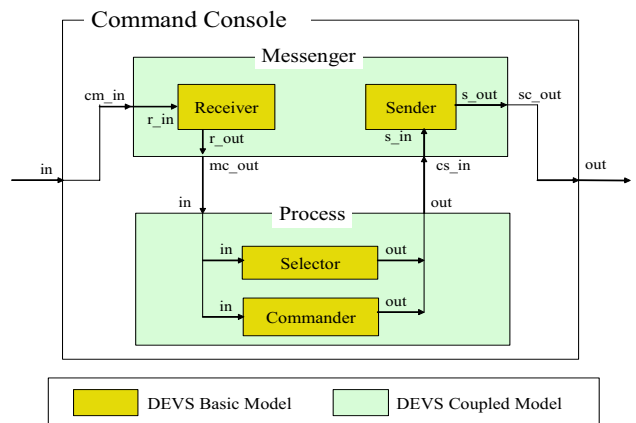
Command Console

Messenger

cm_in

r_in

Receiver

r_out

Sender

s_out

s_in

sc_out

in

mc_out

cs_in

out

in

Process

out

in

Selector

out

in

Commander

out

DEVS Basic Model

DEVS Coupled Model